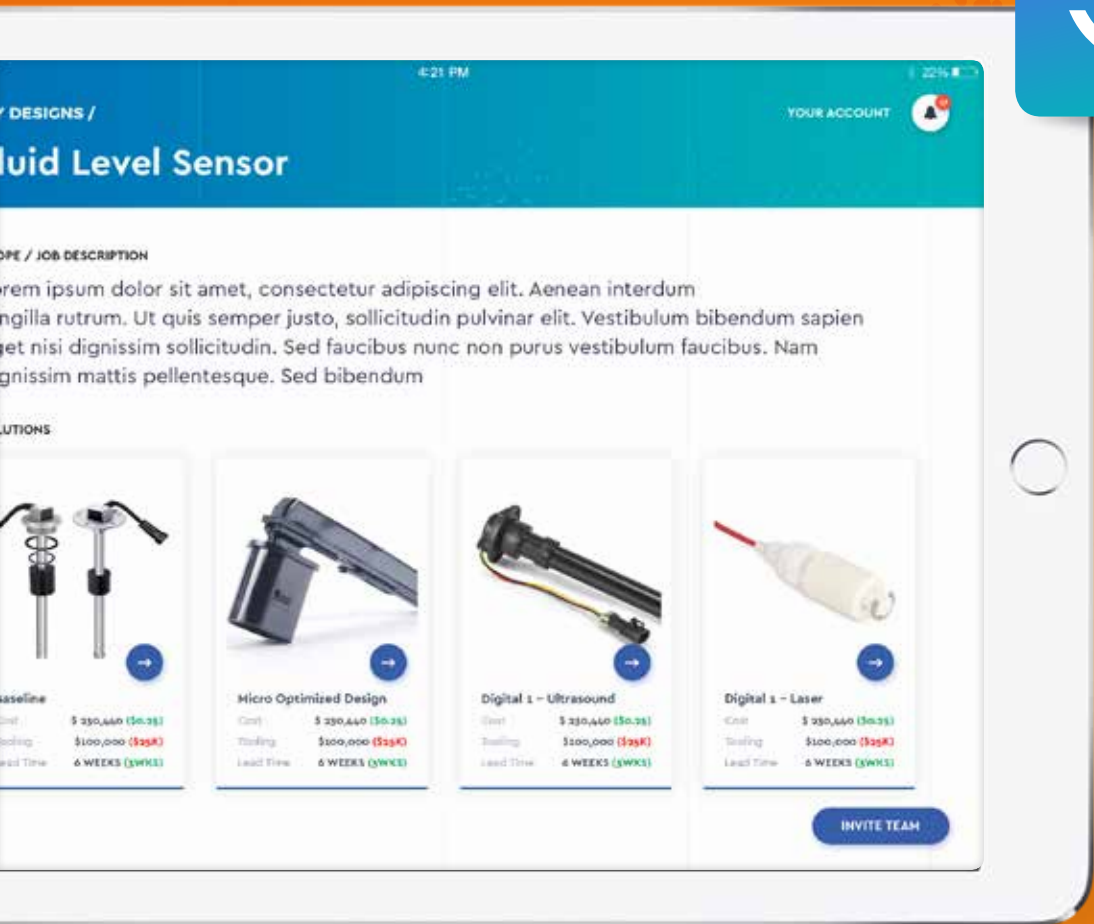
4:21 PM

22%

Y DESIGNS /

YOUR ACCOUNT

luid Level Sensor

OPE / JOB DESCRIPTION

orem ipsum dolor sit amet, consectetur adipiscing elit. Aenean interdum ngilla rutrum. Ut quis semper justo, sollicitudin pulvinar elit. Vestibulum bibendum sapien get nisi dignissim sollicitudin. Sed faucibus nunc non purus vestibulum faucibus. Nam gnissim mattis pellentesque. Sed bibendum

LUTIONS

aseline

Cost $ 250,440 ($0.25)
Tooling $100,000 ($25K)
Lead Time 6 WEEKS (3WKS)

Micro Optimized Design

Cost $ 250,440 ($0.25)
Tooling $100,000 ($25K)
Lead Time 6 WEEKS (3WKS)

Digital 1 – Ultrasound

Cost $ 250,440 ($0.25)
Tooling $100,000 ($25K)
Lead Time 6 WEEKS (3WKS)

Digital 1 – Laser

Cost $ 250,440 ($0.25)
Tooling $100,000 ($25K)
Lead Time 6 WEEKS (3WKS)

INVITE TEAM